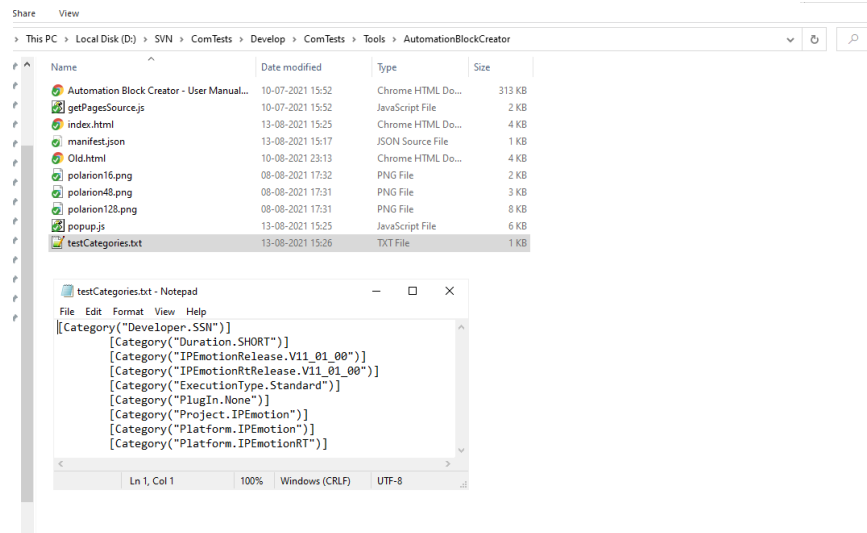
Share View

> This PC > Local Disk (D:) > SVN > ComTests > Develop > ComTests > Tools > AutomationBlockCreator

| Name | Date modified | Type | Size |
|---|---|---|---|
| Automation Block Creator - User Manual... | 10-07-2021 15:52 | Chrome HTML Do... | 313 KB |
| getPagesSource.js | 10-07-2021 15:52 | JavaScript File | 2 KB |
| index.html | 13-08-2021 15:25 | Chrome HTML Do... | 4 KB |
| manifest.json | 13-08-2021 15:17 | JSON Source File | 1 KB |
| Old.html | 10-08-2021 23:13 | Chrome HTML Do... | 4 KB |
| polarion16.png | 08-08-2021 17:32 | PNG File | 2 KB |
| polarion48.png | 08-08-2021 17:31 | PNG File | 3 KB |
| polarion128.png | 08-08-2021 17:31 | PNG File | 8 KB |
| popup.js | 13-08-2021 15:25 | JavaScript File | 6 KB |
| testCategories.txt | 13-08-2021 15:26 | TXT File | 1 KB |

testCategories.txt - Notepad

File Edit Format View Help

[Category("Developer.SSN")]
[Category("Duration.SHORT")]
[Category("IPEmotionRelease.V11_01_00")]
[Category("IPEmotionRtRelease.V11_01_00")]
[Category("ExecutionType.Standard")]
[Category("PlugIn.None")]
[Category("Project.IPEmotion")]
[Category("Platform.IPEmotion")]
[Category("Platform.IPEmotionRT")]

Ln 1, Col 1 100% Windows (CRLF) UTF-8